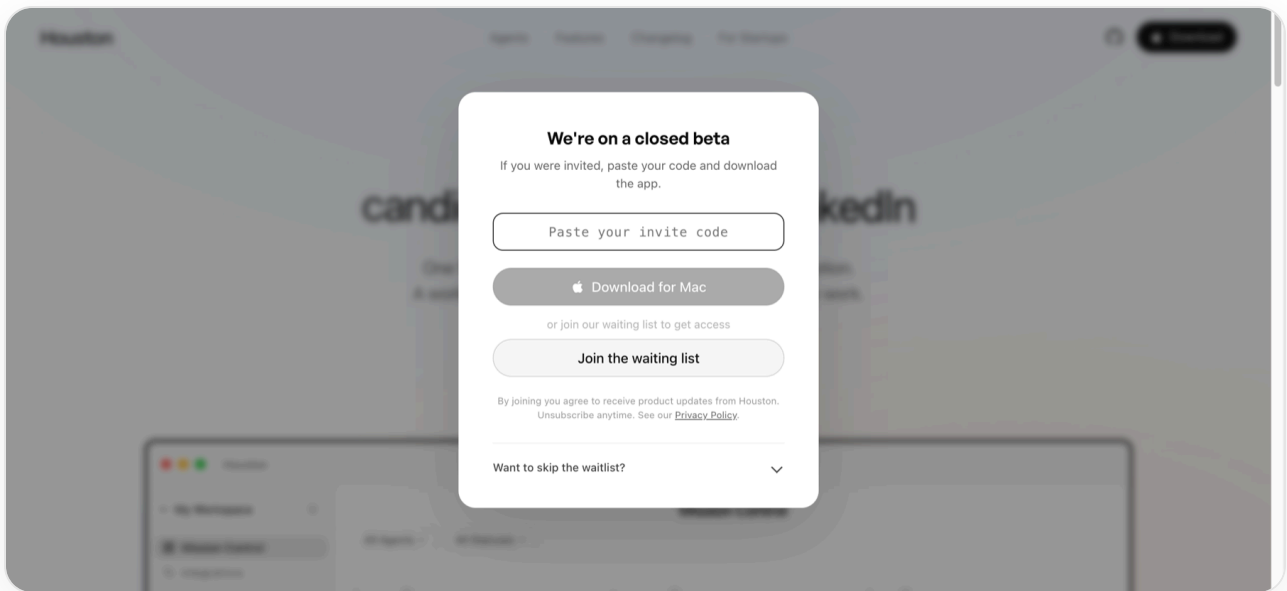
Houston

Agents Features Changelog For Startups

Download

We're on a closed beta

If you were invited, paste your code and download the app.

Paste your invite code

Download for Mac

or join our waiting list to get access

Join the waiting list

By joining you agree to receive product updates from Houston. Unsubscribe anytime. See our Privacy Policy.

Want to skip the waitlist?

cand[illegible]kedin

Houston

My Workspace

Mission Control

Integrations

Mission Control

All Agents

All Statuses